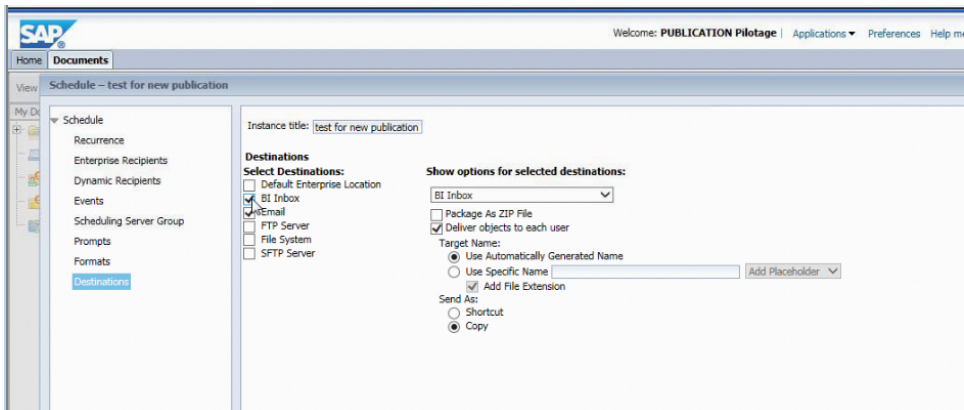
SAP

Welcome: PUBLICATION Pilotage | Applications ▾ Preferences Help m

Home Documents

View

Schedule – test for new publication

My D

Schedule
Recurrence
Enterprise Recipients
Dynamic Recipients
Events
Scheduling Server Group
Prompts
Formats
Destinations

Instance title: test for new publication

Destinations
Select Destinations:
Default Enterprise Location
BI Inbox
Email
FTP Server
File System
SFTP Server

Show options for selected destinations:
BI Inbox
Package As ZIP File
Deliver objects to each user
Target Name:
Use Automatically Generated Name
Use Specific Name
Add Placeholder
Add File Extension
Send As:
Shortcut
Copy